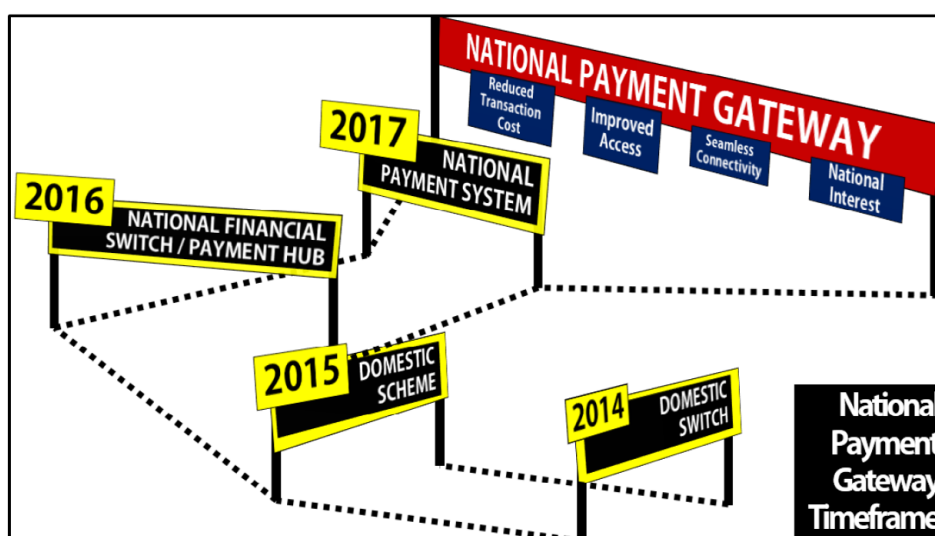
NATIONAL PAYMENT GATEWAY

Reduced Transaction Cost

Improved Access

Seamless Connectivity

National Interest

2017 NATIONAL PAYMENT SYSTEM

2016 NATIONAL FINANCIAL SWITCH / PAYMENT HUB

2015 DOMESTIC SCHEME

2014 DOMESTIC SWITCH

National Payment Gateway Timeframe